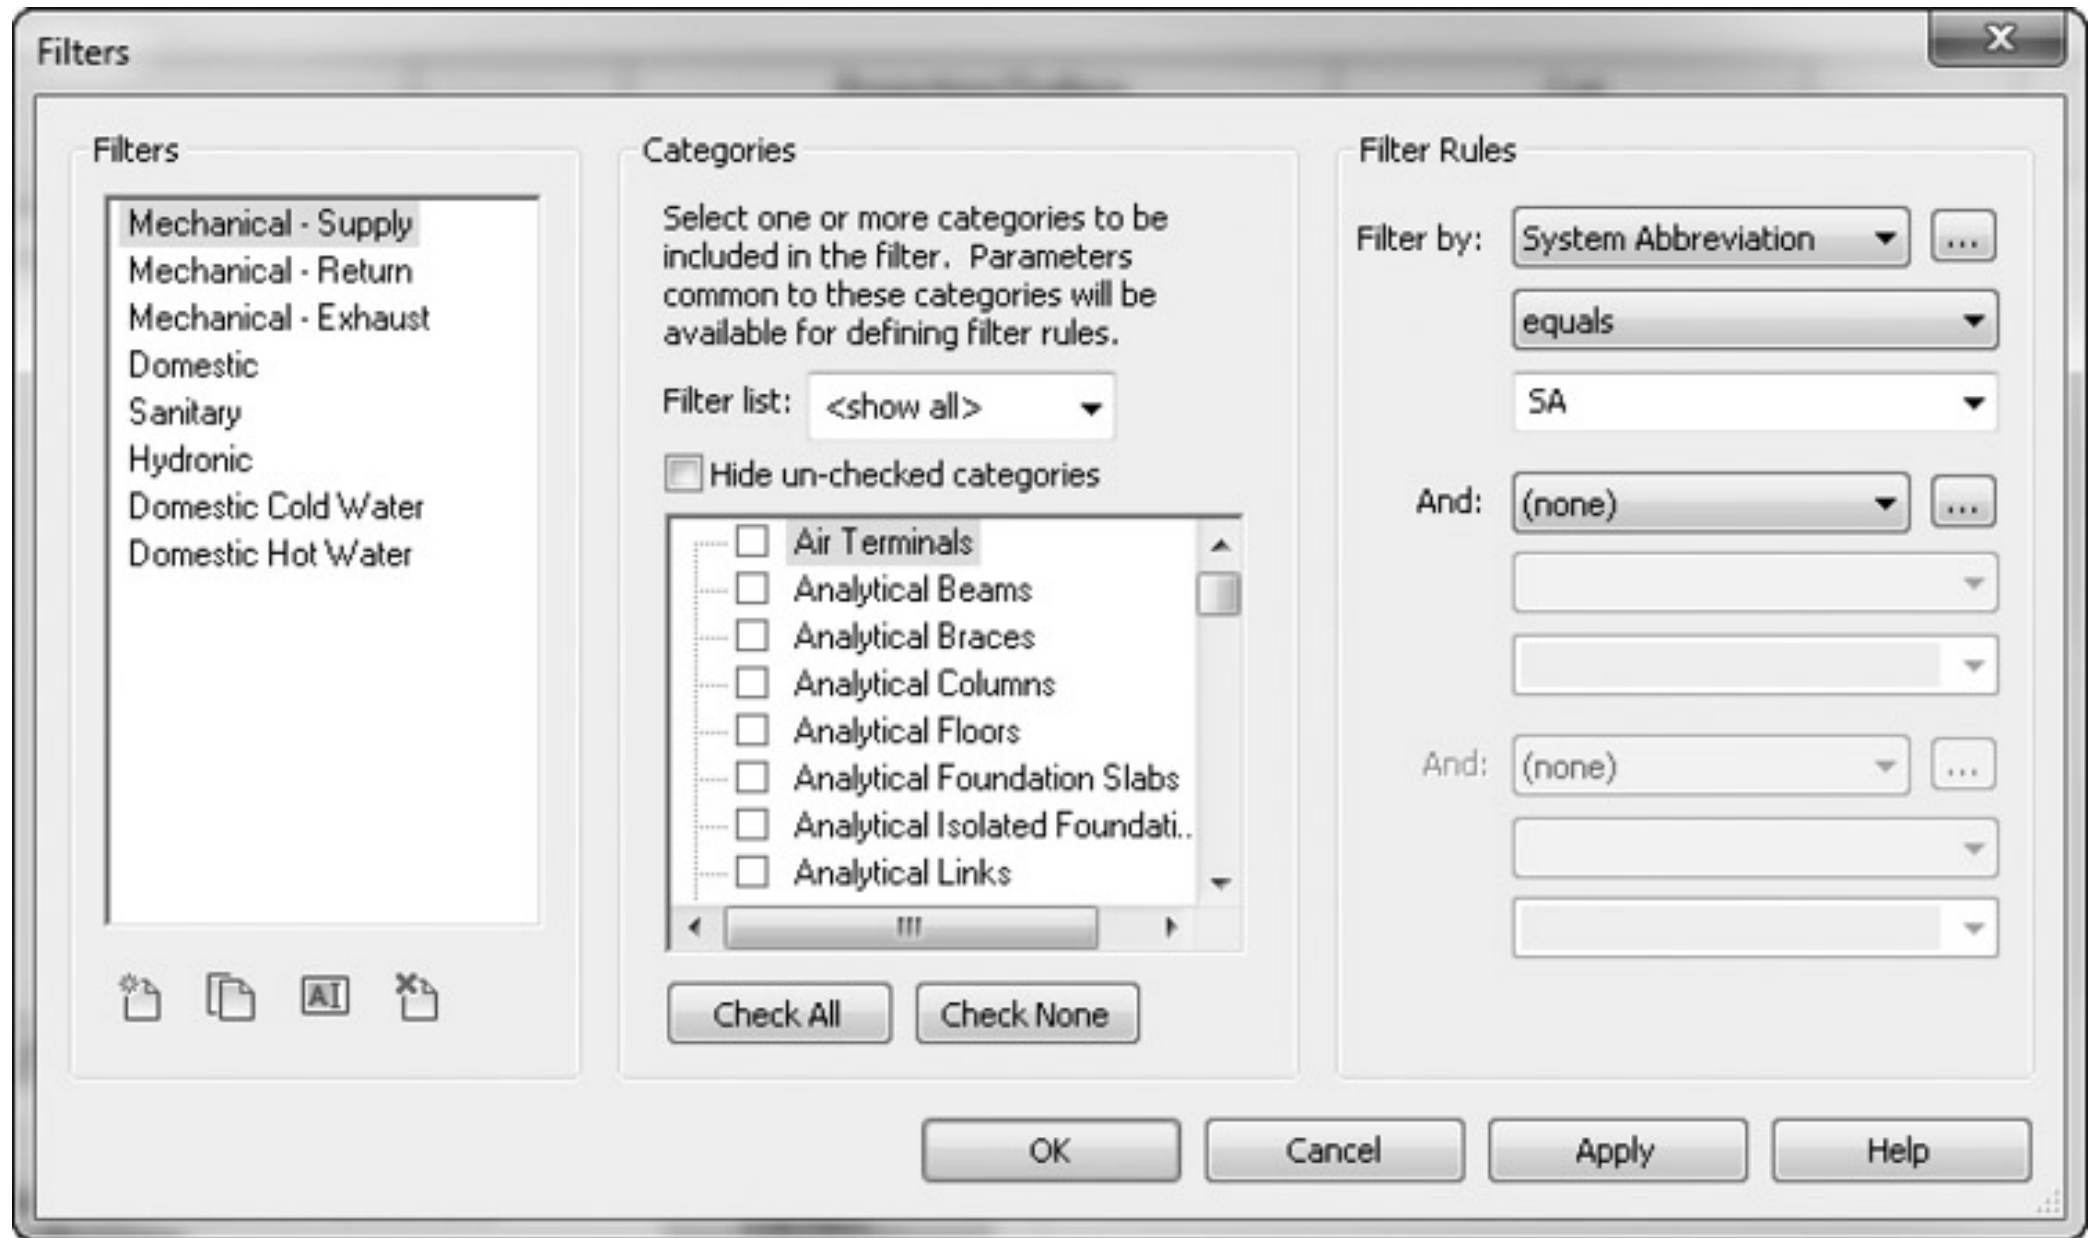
Filters

Filters

Mechanical - Supply
Mechanical - Return
Mechanical - Exhaust
Domestic
Sanitary
Hydronic
Domestic Cold Water
Domestic Hot Water

Categories

Select one or more categories to be included in the filter. Parameters common to these categories will be available for defining filter rules.

Filter list: <show all>

Hide un-checked categories

Air Terminals
Analytical Beams
Analytical Braces
Analytical Columns
Analytical Floors
Analytical Foundation Slabs
Analytical Isolated Foundati..
Analytical Links

Check All
Check None

Filter Rules

Filter by: System Abbreviation ...

equals

SA

And: (none) ...

And: (none) ...

OK
Cancel
Apply
Help